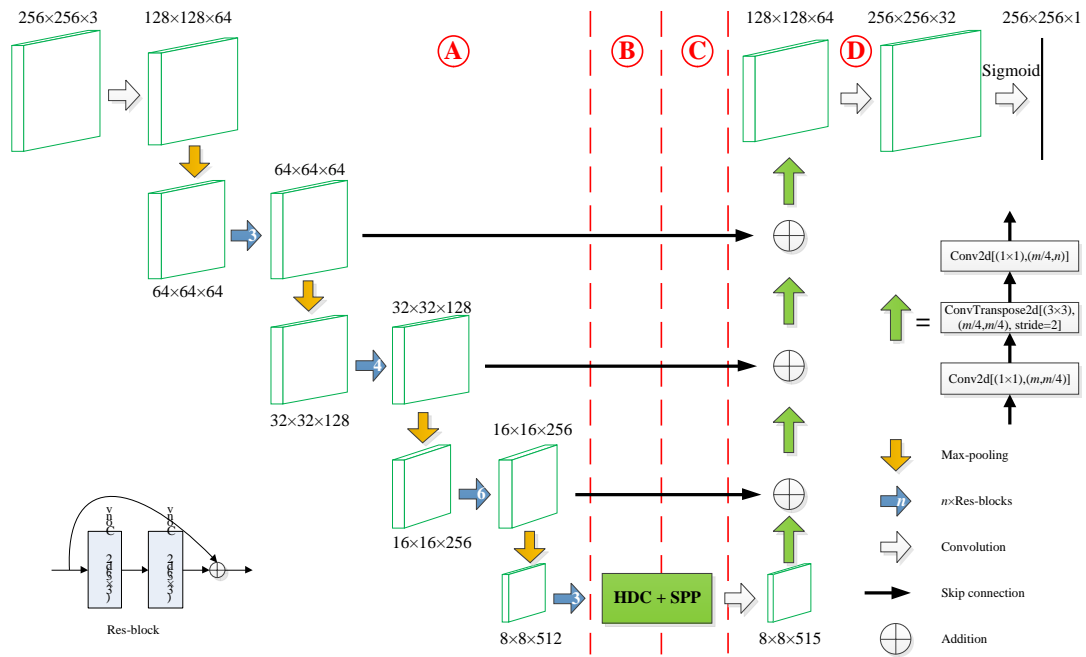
256×256×3

128×128×64

A

B

C

128×128×64

D

256×256×32

256×256×1

Sigmoid

64×64×64

3

64×64×64

32×32×128

4

32×32×128

16×16×256

6

16×16×256

3

HDC + SPP

8×8×512

8×8×515

Conv2d[(1×1),(m/4,n)]

=

ConvTranspose2d[(3×3), (m/4,m/4), stride=2]

Conv2d[(1×1),(m,m/4)]

Max-pooling

n

n×Res-blocks

Convolution

Skip connection

Addition

Res-block